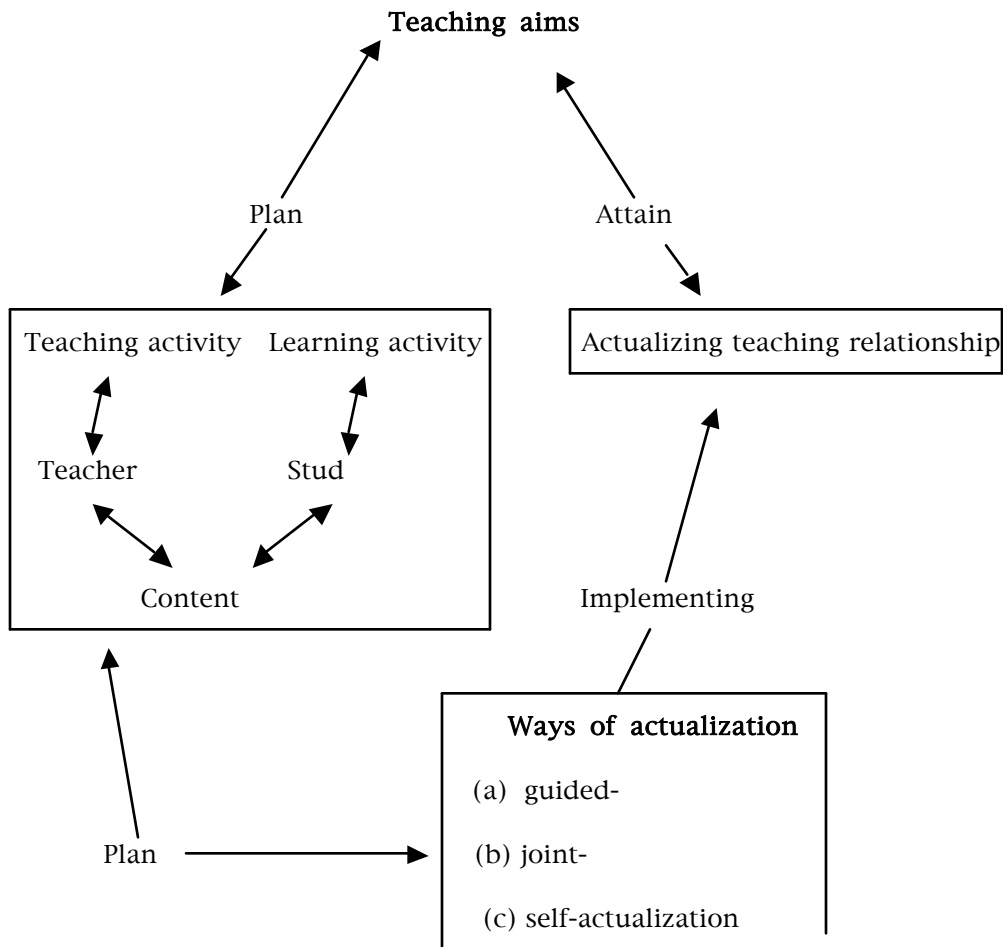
Teaching aims

Plan

Attain

Teaching activity

Learning activity

Teacher

Stud

Content

Actualizing teaching relationship

Implementing

Ways of actualization

(a) guided-

(b) joint-

(c) self-actualization

Plan